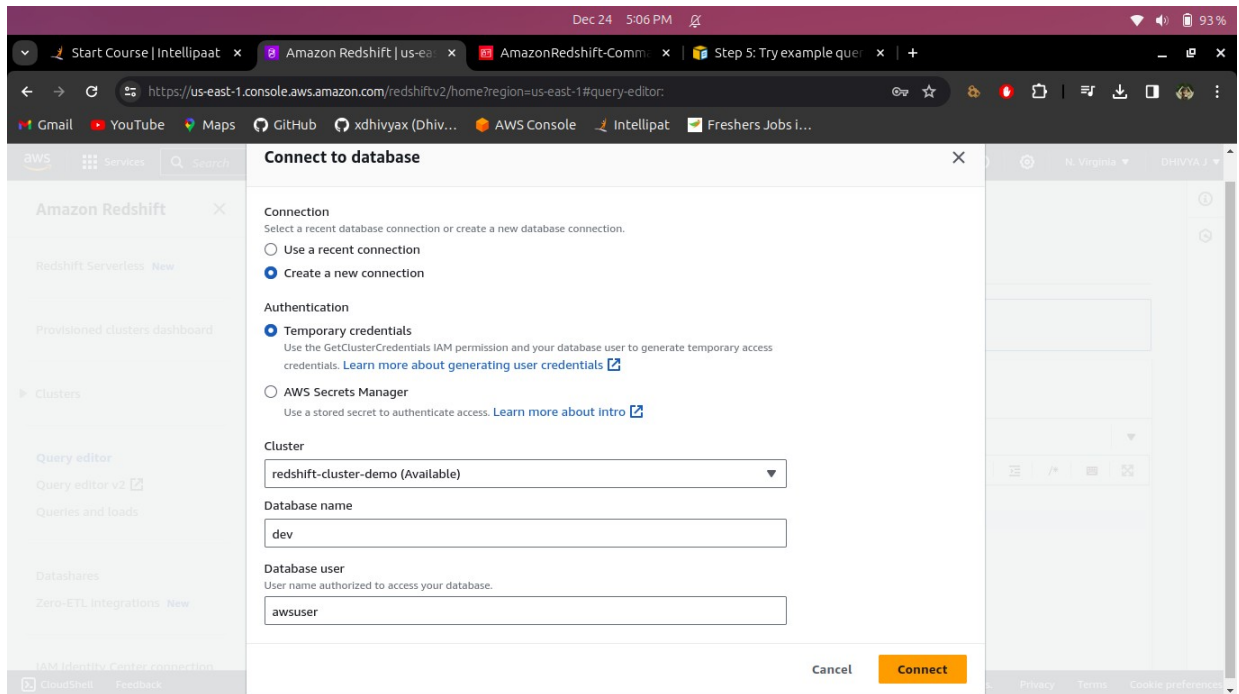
Dec 24 5:06 PM

93 %

Start Course | Intellipaat ×
Amazon Redshift | us-ea ×
AmazonRedshift-Comm ×
Step 5: Try example quer ×
+

https://us-east-1.console.aws.amazon.com/redshiftv2/home?region=us-east-1#query-editor:

Gmail YouTube Maps GitHub xdhivyax (Dhiv... AWS Console Intellipat Freshers Jobs i...

aws Services Search

N. Virginia ▼ DHIVYA J ▼

Amazon Redshift ×

Redshift Serverless New

Provisioned clusters dashboard

▶ Clusters

Query editor
Query editor v2
Queries and loads

Datashares
Zero-ETL integrations New

IAM Identity Center connection

CloudShell Feedback

Privacy Terms Cookie preferences

Connect to database ×

Connection
Select a recent database connection or create a new database connection.
Use a recent connection
Create a new connection

Authentication
Temporary credentials
Use the GetClusterCredentials IAM permission and your database user to generate temporary access credentials. Learn more about generating user credentials
AWS Secrets Manager
Use a stored secret to authenticate access. Learn more about intro

Cluster
redshift-cluster-demo (Available)

Database name
dev

Database user
User name authorized to access your database.
awsuser

Cancel Connect